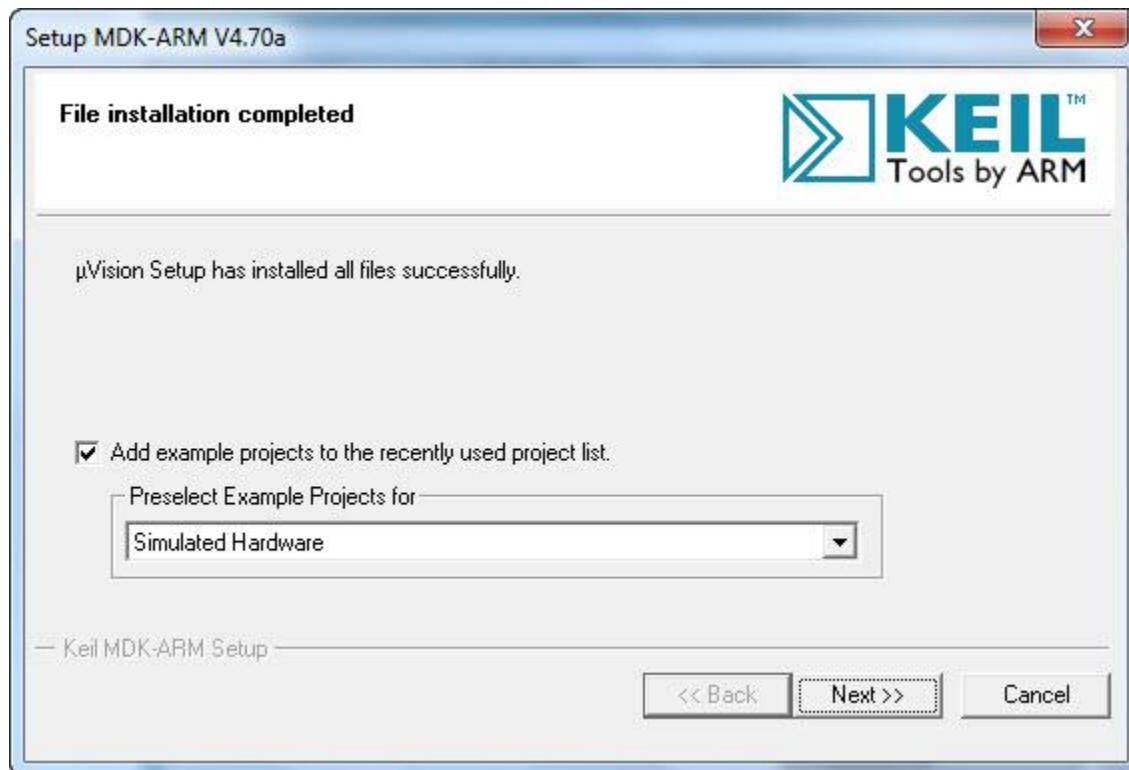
Setup MDK-ARM V4.70a

File installation completed

KEIL™
Tools by ARM

µVision Setup has installed all files successfully.

Add example projects to the recently used project list.

Preselect Example Projects for

Simulated Hardware

Keil MDK-ARM Setup

<< Back

Next >>

Cancel